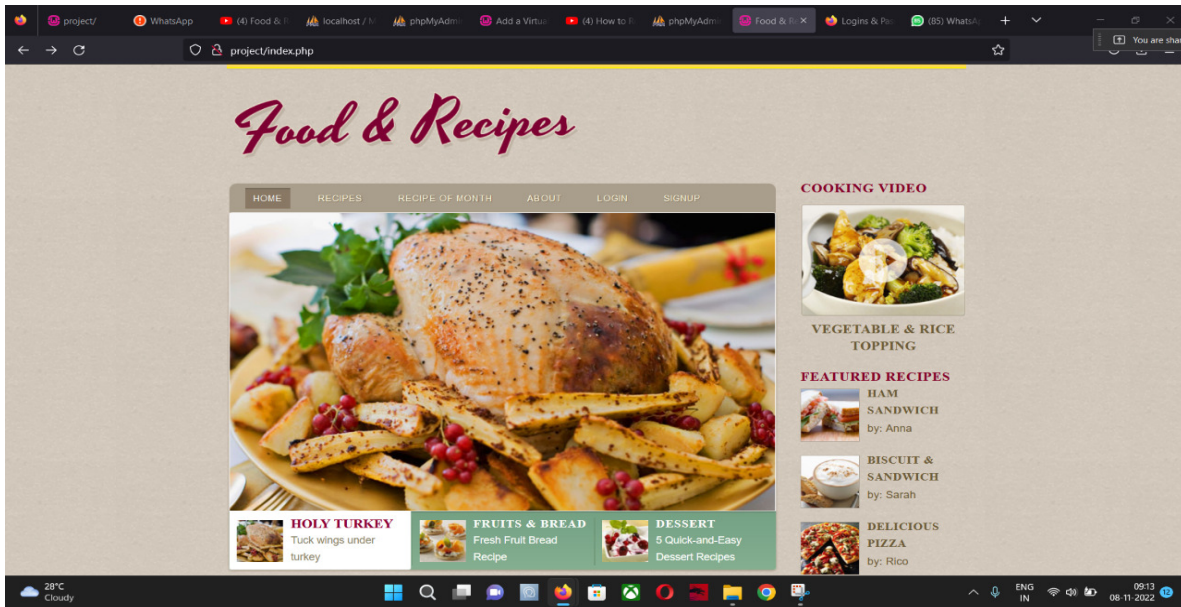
project/ | WhatsApp | (4) Food & R | localhost / M | phpMyAdmi | Add a Virtual | (4) How to R | phpMyAdmi | Food & Re | Logins & Pa | (85) WhatsA

You are shar

project/index.php

Food & Recipes

HOME RECIPES RECIPE OF MONTH ABOUT LOGIN SIGNUP

COOKING VIDEO

VEGETABLE & RICE TOPPING

FEATURED RECIPES

HAM SANDWICH
by: Anna

BISCUIT & SANDWICH
by: Sarah

DELICIOUS PIZZA
by: Rico

HOLY TURKEY
Tuck wings under turkey

FRUITS & BREAD
Fresh Fruit Bread Recipe

DESSERT
5 Quick-and-Easy Dessert Recipes

28°C
Cloudy

ENG
IN

09:13
08-11-2022

12